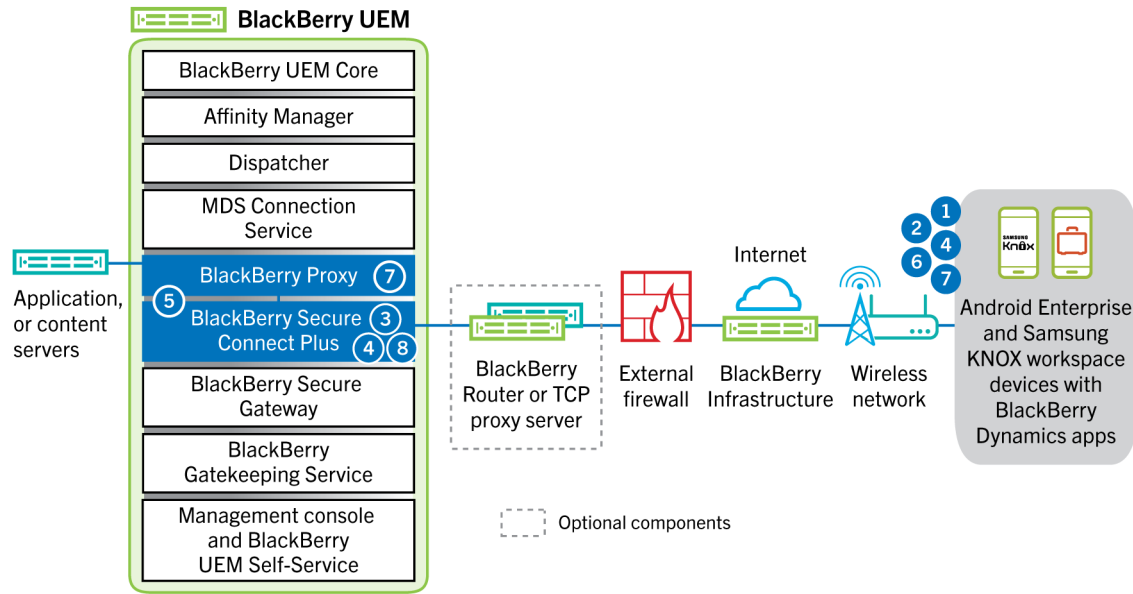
BlackBerry UEM

BlackBerry UEM Core

Affinity Manager

Dispatcher

MDS Connection Service

BlackBerry Proxy 7

5

BlackBerry Secure Connect Plus 3 4 8

BlackBerry Secure Gateway

BlackBerry Gatekeeping Service

Management console and BlackBerry UEM Self-Service

Application, or content servers

BlackBerry Router or TCP proxy server

External firewall

Internet

BlackBerry Infrastructure

Wireless network

1 2 4 6 7

SAMSUNG Knox

Android Enterprise and Samsung KNOX workspace devices with BlackBerry Dynamics apps

Optional components